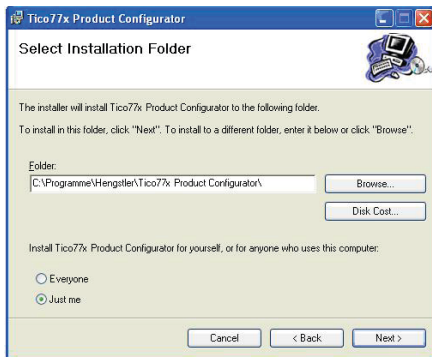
Tico77x Product Configurator

Select Installation Folder

The installer will install Tico77x Product Configurator to the following folder.

To install in this folder, click "Next". To install to a different folder, enter it below or click "Browse".

Folder:

C:\Programme\Hengstler\Tico77x Product Configurator\

Browse...

Disk Cost...

Install Tico77x Product Configurator for yourself, or for anyone who uses this computer:

Everyone

Just me

Cancel

< Back

Next >